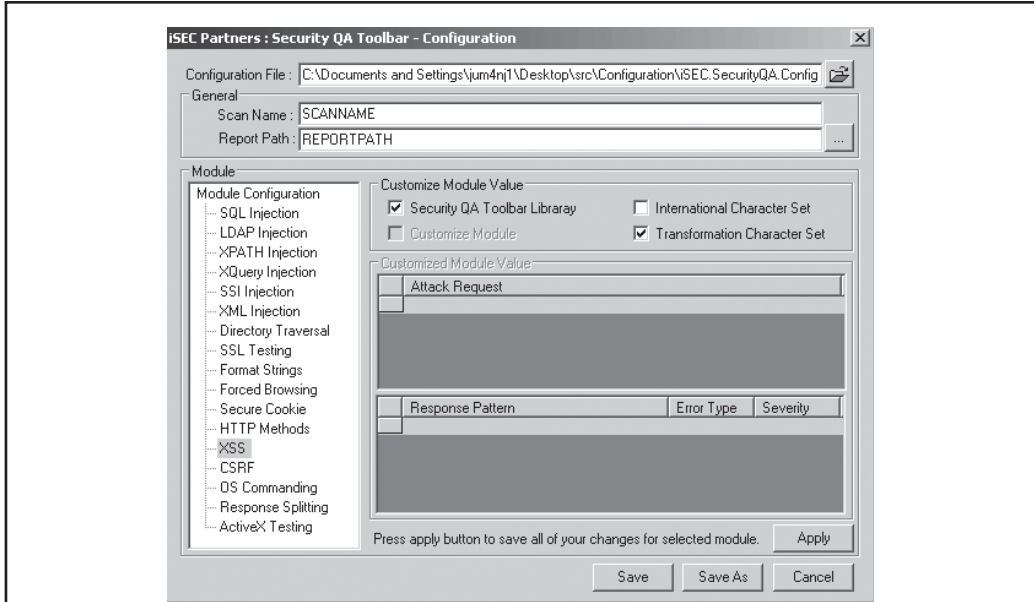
iSEC Partners : Security QA Toolbar - Configuration

Configuration File : C:\Documents and Settings\jum4nj1\Desktop\src\Configuration\iSEC.SecurityQA.Config

General
Scan Name : SCANNAME
Report Path : REPORTPATH ...

Module
Module Configuration
SQL Injection
LDAP Injection
XPATH Injection
XQuery Injection
SSI Injection
XML Injection
Directory Traversal
SSL Testing
Format Strings
Forced Browsing
Secure Cookie
HTTP Methods
XSS
CSRF
OS Commanding
Response Splitting
ActiveX Testing

Customize Module Value
☑ Security QA Toolbar Libraray
☐ International Character Set
☐ Customize Module
☑ Transformation Character Set

Customized Module Value

| Attack Request |
|---|
| |

| Response Pattern | Error Type | Severity |
|---|---|---|
| | | |

Press apply button to save all of your changes for selected module. Apply

Save Save As Cancel